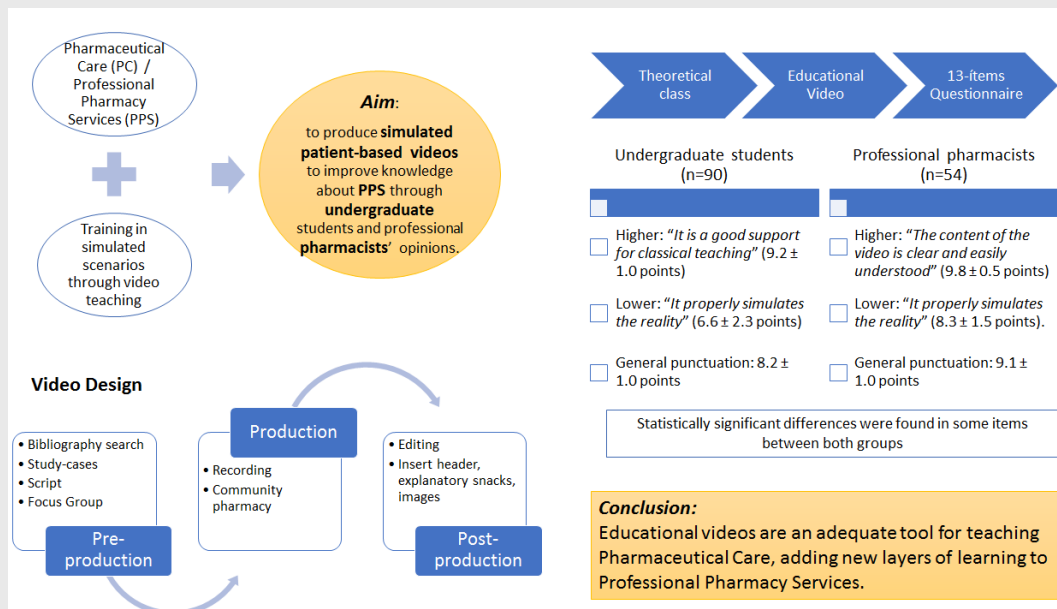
Pharmaceutical Care (PC) / Professional Pharmacy Services (PPS)

Training in simulated scenarios through video teaching

Aim:
to produce simulated patient-based videos to improve knowledge about PPS through undergraduate students and professional pharmacists' opinions.

Theoretical class

Educational Video

13-items Questionnaire

Undergraduate students (n=90)

Professional pharmacists (n=54)

Higher: "It is a good support for classical teaching" (9.2 ± 1.0 points)

Lower: "It properly simulates the reality" (6.6 ± 2.3 points)

General punctuation: 8.2 ± 1.0 points

Higher: "The content of the video is clear and easily understood" (9.8 ± 0.5 points)

Lower: "It properly simulates the reality" (8.3 ± 1.5 points).

General punctuation: 9.1 ± 1.0 points

Statistically significant differences were found in some items between both groups

Video Design

• Bibliography search
• Study-cases
• Script
• Focus Group

Pre-production

Production

• Recording
• Community pharmacy

• Editing
• Insert header, explanatory snacks, images

Post-production

Conclusion:
Educational videos are an adequate tool for teaching Pharmaceutical Care, adding new layers of learning to Professional Pharmacy Services.